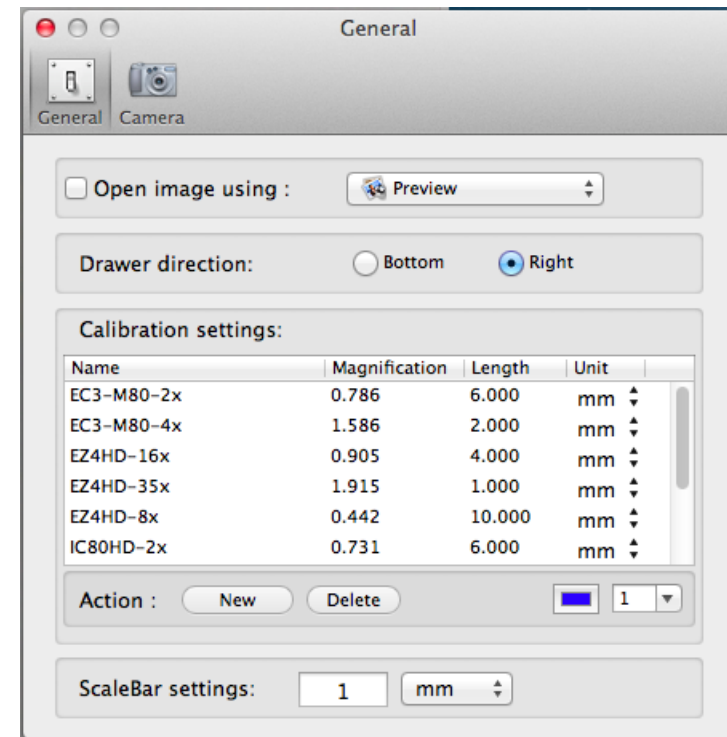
General

General Camera

Open image using : Preview

Drawer direction: Bottom Right

Calibration settings:

| Name | Magnification | Length | Unit |
|---|---|---|---|
| EC3-M80-2x | 0.786 | 6.000 | mm |
| EC3-M80-4x | 1.586 | 2.000 | mm |
| EZ4HD-16x | 0.905 | 4.000 | mm |
| EZ4HD-35x | 1.915 | 1.000 | mm |
| EZ4HD-8x | 0.442 | 10.000 | mm |
| IC80HD-2x | 0.731 | 6.000 | mm |

Action : New Delete 1

ScaleBar settings: 1 mm